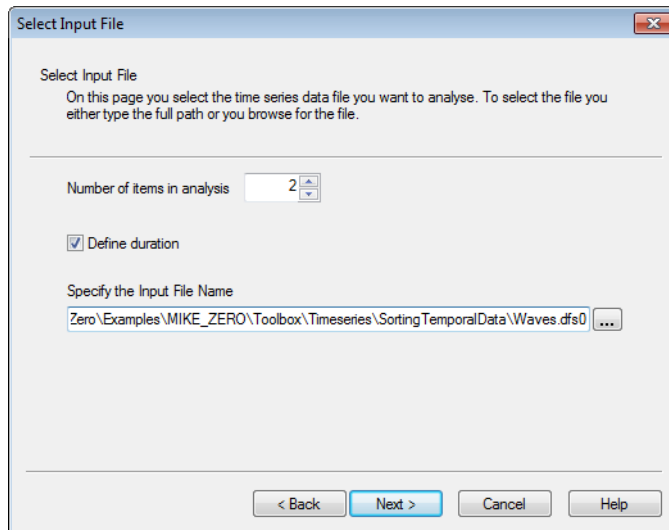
Select Input File

Select Input File

On this page you select the time series data file you want to analyse. To select the file you either type the full path or you browse for the file.

Number of items in analysis 2

Define duration

Specify the Input File Name

Zero\Examples\MIKE_ZERO\Toolbox\Timeseries\SortingTemporalData\Waves.dfs0 ...

< Back Next > Cancel Help